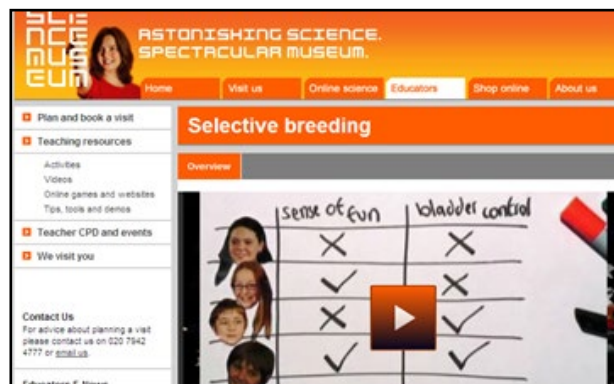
SCIENCE MUSEUM

ASTONISHING SCIENCE. SPECTACULAR MUSEUM.

Home
Visit us
Online science
Educators
Shop online
About us

Plan and book a visit
Teaching resources
Activities
Videos
Online games and websites
Tips, tools and demos
Teacher CPD and events
We visit you

Contact Us
For advice about planning a visit please contact us on 020 7942 4777 or email us.

Educators E-News

Selective breeding

Overview

| sense of fun | bladder control |
|---|---|
| × | × |
| ✓ | × |
| × | ✓ |
| ✓ | ✓ |